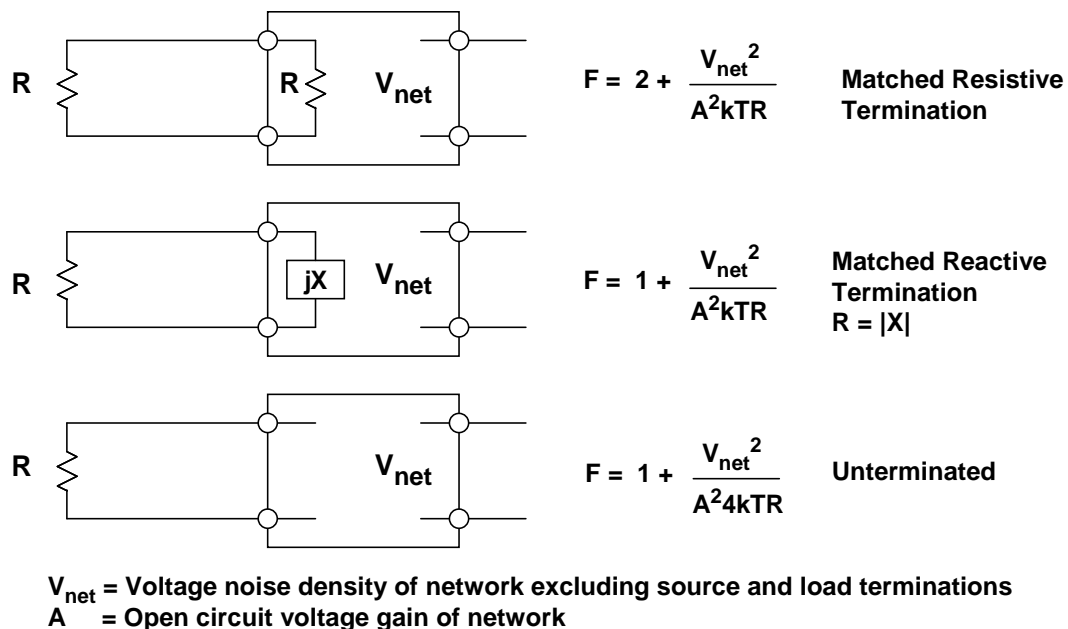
R

R

$V_{net}$

$F = 2 + \frac{V_{net}^2}{A^2kTR}$

Matched Resistive Termination

R

jX

$V_{net}$

$F = 1 + \frac{V_{net}^2}{A^2kTR}$

Matched Reactive Termination
R = |X|

R

$V_{net}$

$F = 1 + \frac{V_{net}^2}{A^2 4kTR}$

Unterminated

$V_{net}$ = Voltage noise density of network excluding source and load terminations
A = Open circuit voltage gain of network